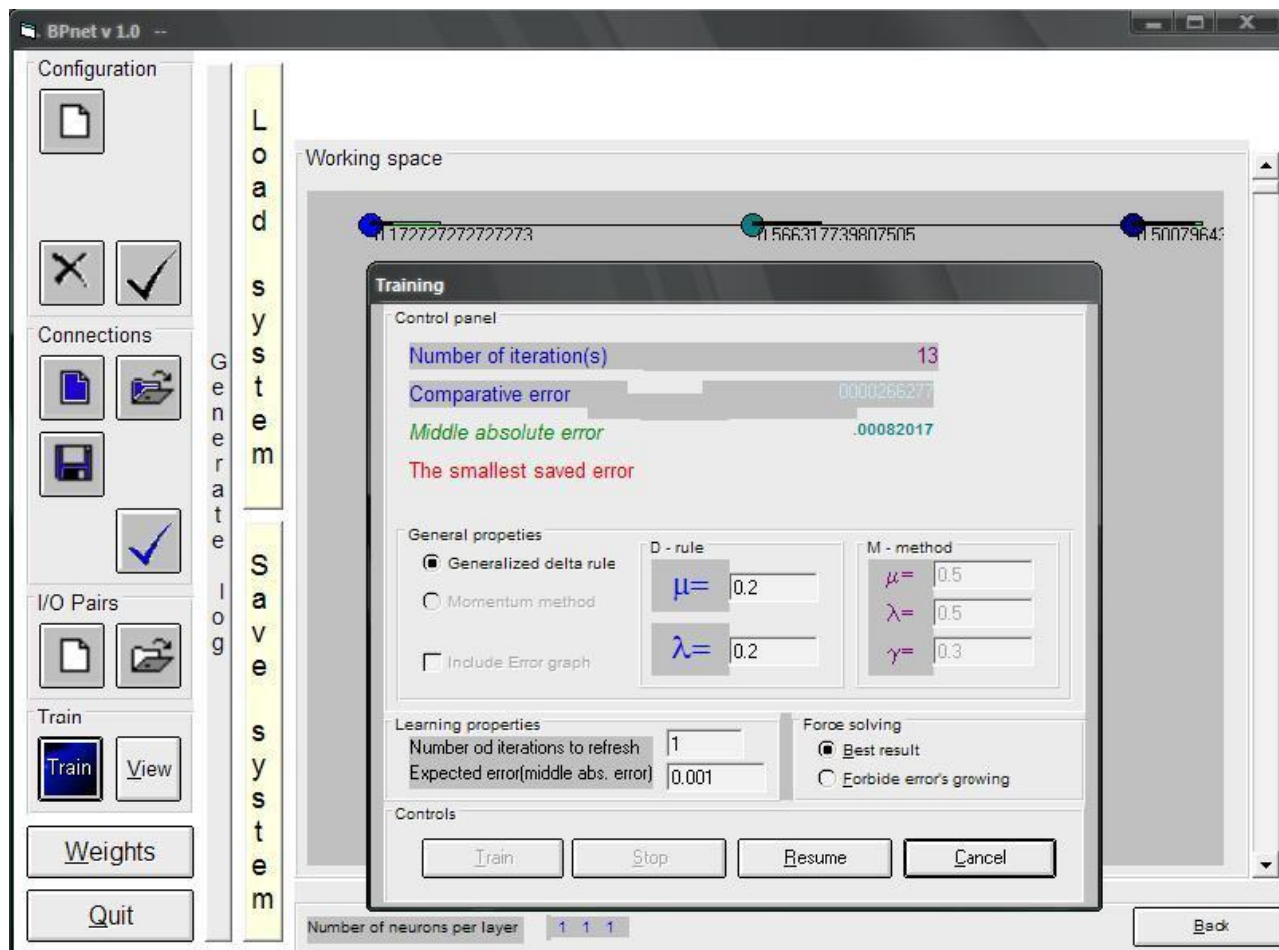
BPnet v 1.0 --

Configuration

Connections

I/O Pairs

Train

Train

View

Weights

Quit

Generate log

Load system

Save system

Working space

1.172727272727273

1.566317739807505

1.500796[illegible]

Training

Control panel

Number of iteration(s) 13

Comparative error 000026627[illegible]

Middle absolute error .00082017

The smallest saved error

General propeties

Generalized delta rule

Momentum method

Include Error graph

D - rule

$\mu=$ 0.2

$\lambda=$ 0.2

M - method

$\mu=$ 0.5

$\lambda=$ 0.5

$\gamma=$ 0.3

Learning properties

Number od iterations to refresh 1

Expected error(middle abs. error) 0.001

Force solving

Best result

Forbide error's growing

Controls

Train

Stop

Resume

Cancel

Number of neurons per layer 1 1 1

Back